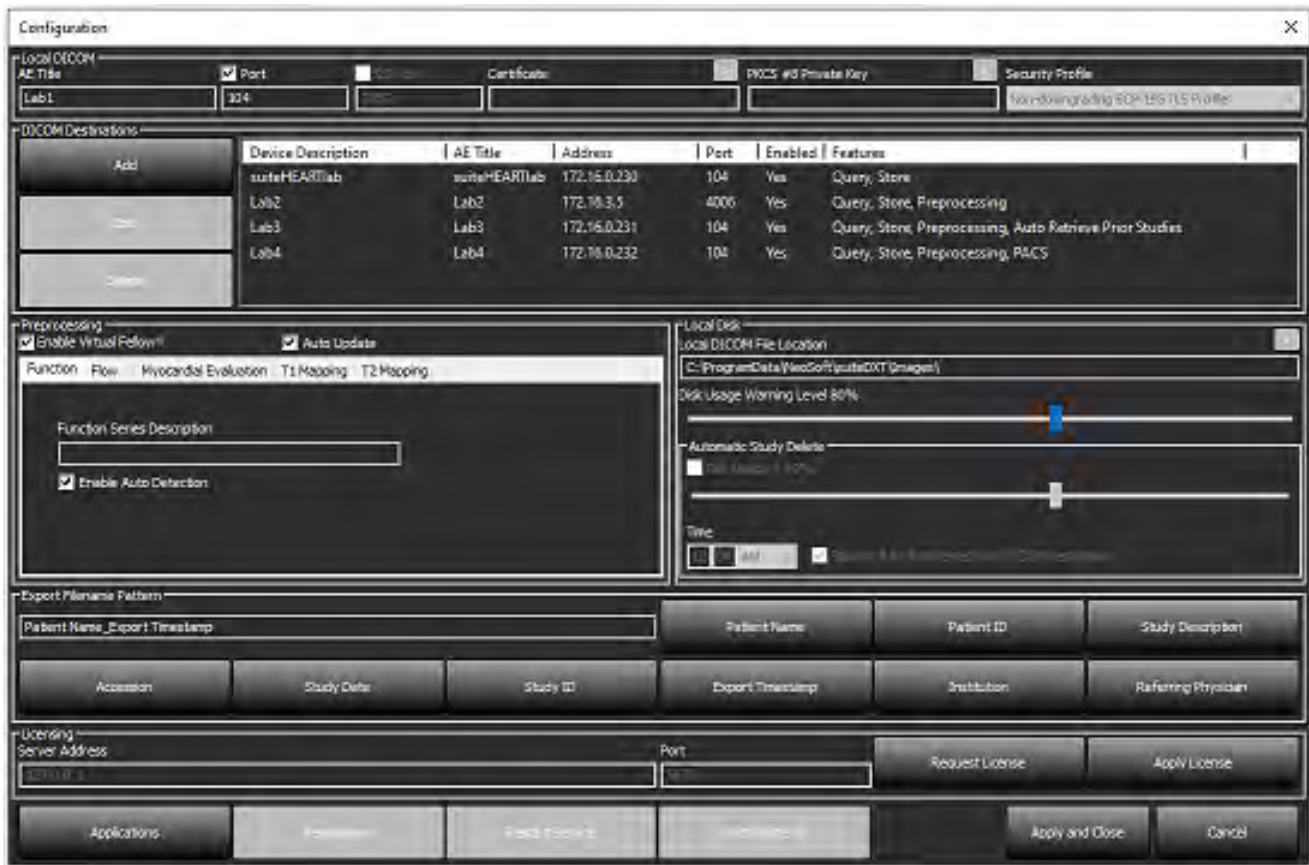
Configuration

Local DICOM
AE Title
Lab1
Port
104
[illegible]
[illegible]
Certificate
PKCS #8 Private Key
Security Profile
Non-downgrading BCP 195 TLS Profile

DICOM Destinations
Add
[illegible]
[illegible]

| Device Description | AE Title | Address | Port | Enabled | Features |
|---|---|---|---|---|---|
| suiteHEARTlab | suiteHEARTlab | 172.16.0.230 | 104 | Yes | Query, Store |
| Lab2 | Lab2 | 172.16.3.5 | 4006 | Yes | Query, Store, Preprocessing |
| Lab3 | Lab3 | 172.16.0.231 | 104 | Yes | Query, Store, Preprocessing, Auto Retrieve Prior Studies |
| Lab4 | Lab4 | 172.16.0.232 | 104 | Yes | Query, Store, Preprocessing, PACS |

Preprocessing
Enable Virtual Fellow®
Auto Update
Function Flow Myocardial Evaluation T1 Mapping T2 Mapping
Function Series Description
Enable Auto Detection

Local Disk
Local DICOM File Location
C:\ProgramData\NeoSoft\suiteDXT\images\
Disk Usage Warning Level 80%
Automatic Study Delete
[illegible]
Time
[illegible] AM
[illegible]

Export Filename Pattern
Patient Name_Export Timestamp
Patient Name
Patient ID
Study Description
Accession
Study Date
Study ID
Export Timestamp
Institution
Referring Physician

Licensing
Server Address
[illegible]
Port
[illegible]
Request License
Apply License

Applications
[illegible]
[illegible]
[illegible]
Apply and Close
Cancel